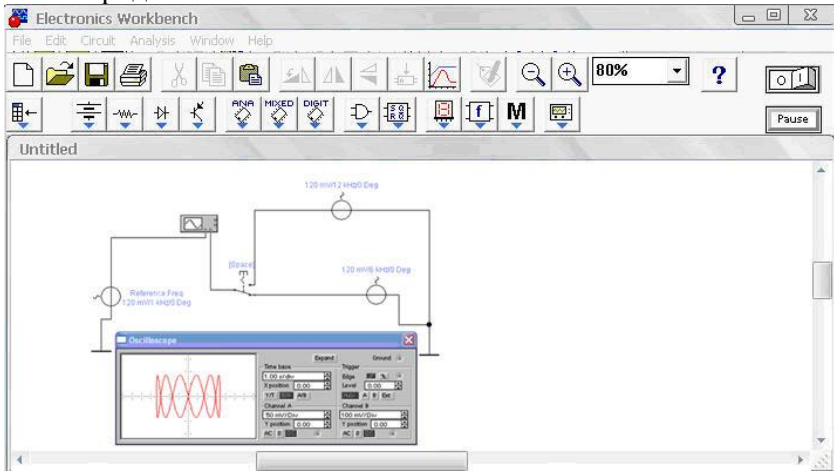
Electronics Workbench

File Edit Circuit Analysis Window Help

80%

?

ANA MIXED DIGIT

M

Pause

Untitled

120 mV/12 kHz/0 Deg

[Space]

120 mV/6 kHz/0 Deg

Reference Freq
120 mV/1 kHz/0 Deg

Oscilloscope

Expand Ground

Time base
1.00 ms/div
X position 0.00
Y/T B/A A/B

Trigger
Edge
Level 0.00
A B Ext

Channel A
50 mV/Div
Y position 0.00
AC 0 DC

Channel B
100 mV/Div
Y position 0.00
AC 0 DC